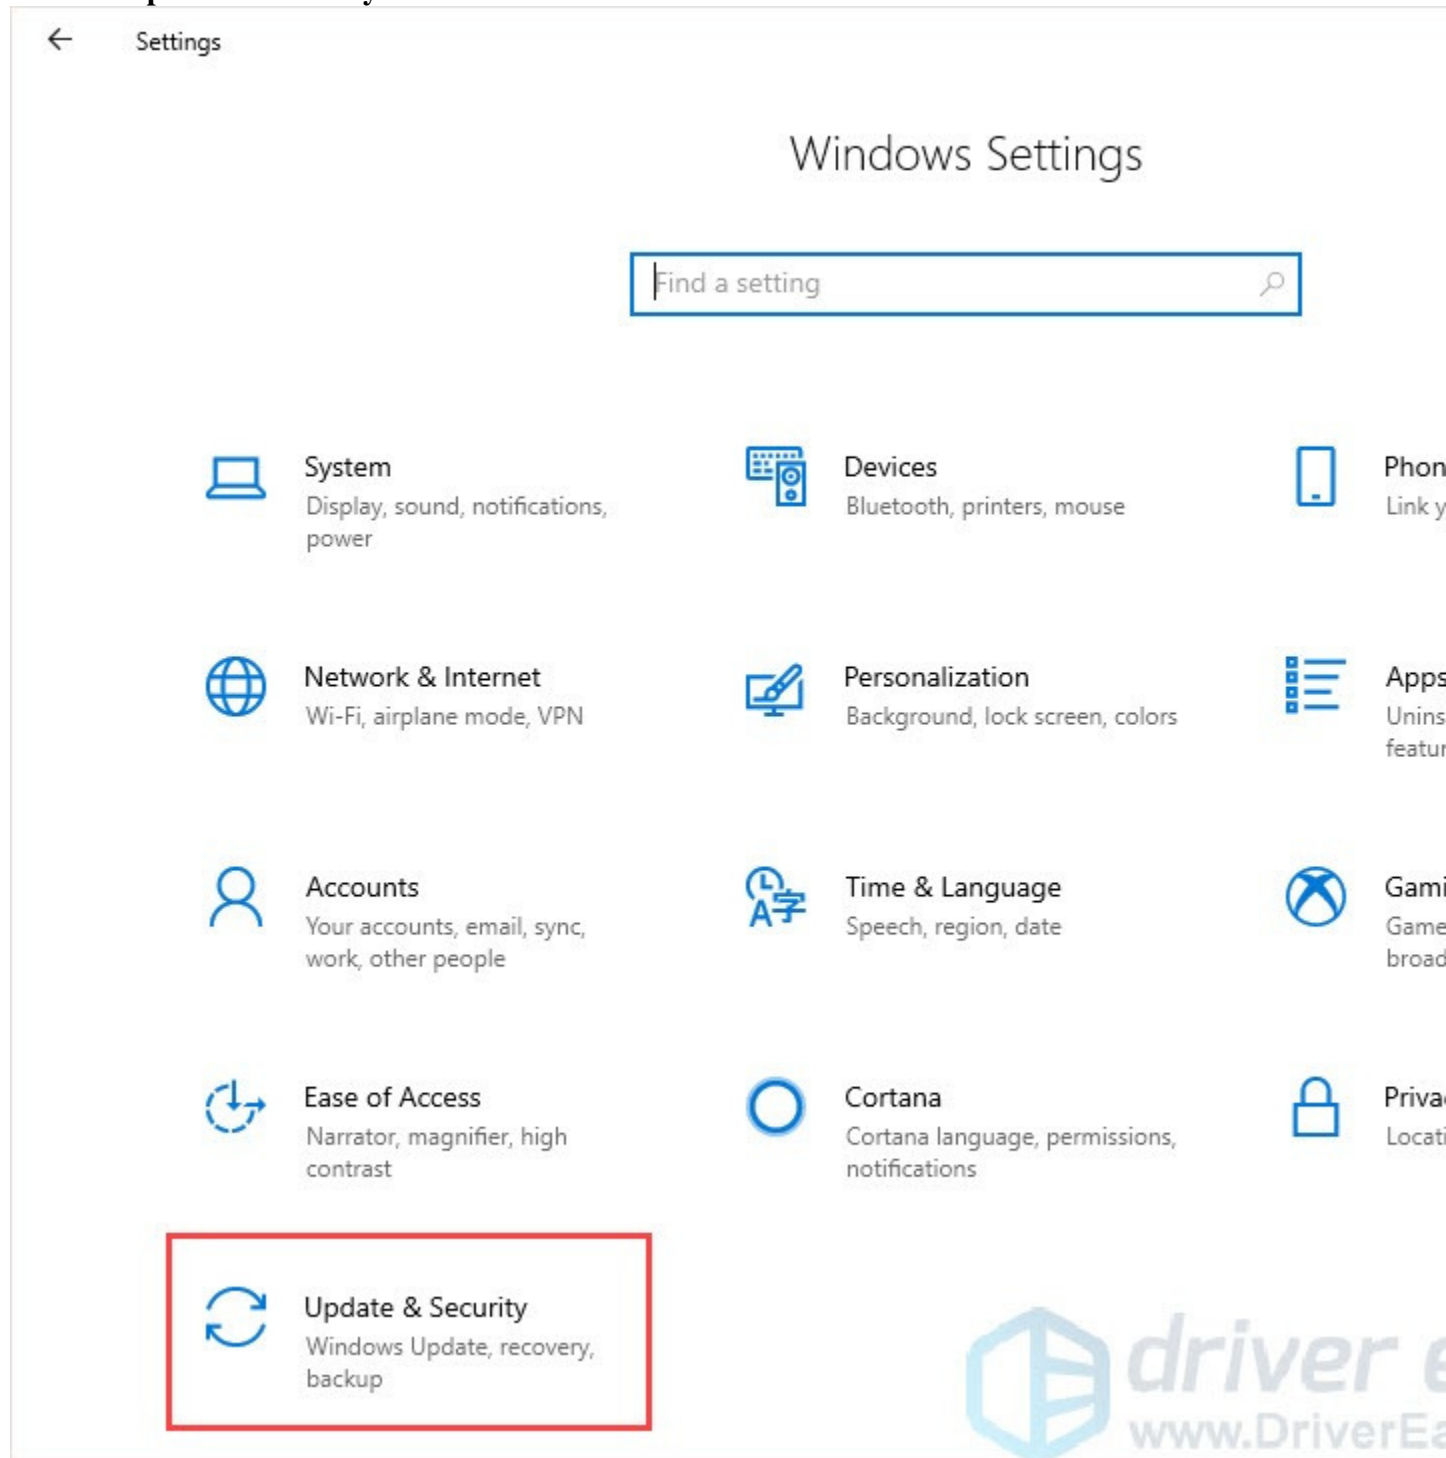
Settings

Windows Settings

Find a setting

System
Display, sound, notifications, power

Devices
Bluetooth, printers, mouse

Phon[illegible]
Link y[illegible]

Network & Internet
Wi-Fi, airplane mode, VPN

Personalization
Background, lock screen, colors

Apps
Unins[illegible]
featu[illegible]

Accounts
Your accounts, email, sync, work, other people

Time & Language
Speech, region, date

Gami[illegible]
Game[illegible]
broad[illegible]

Ease of Access
Narrator, magnifier, high contrast

Cortana
Cortana language, permissions, notifications

Priva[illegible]
Locati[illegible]

Update & Security
Windows Update, recovery, backup

driver e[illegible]
www.DriverEa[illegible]